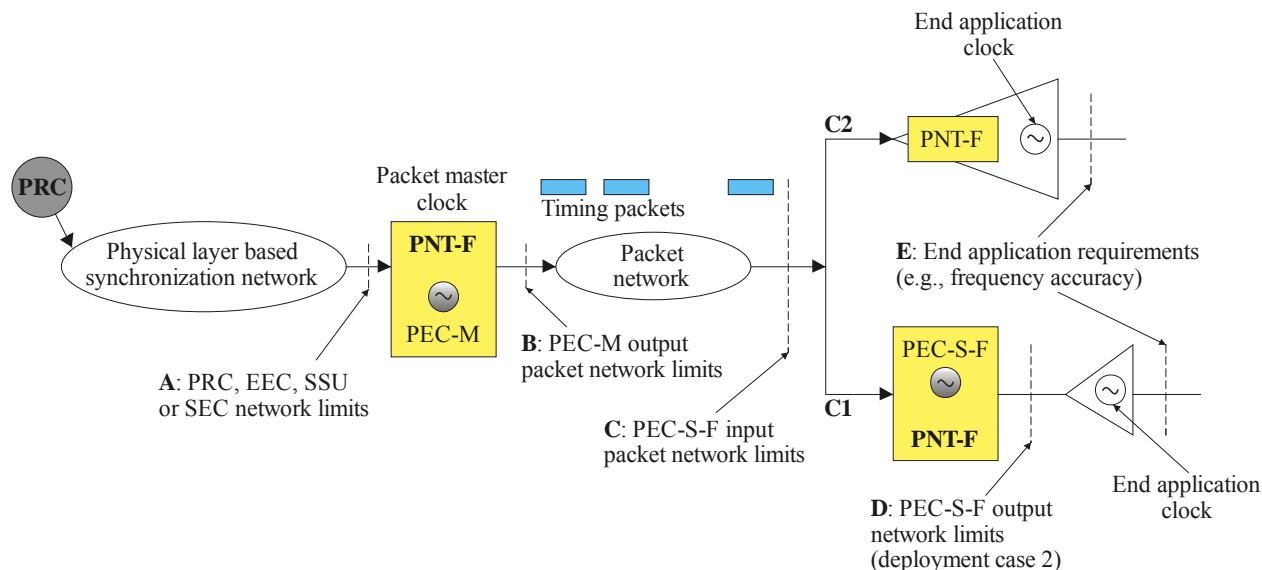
End application clock

C2

PNT-F

PRC

Packet master clock

Timing packets

Physical layer based synchronization network

PNT-F

PEC-M

Packet network

E: End application requirements (e.g., frequency accuracy)

PEC-S-F

PNT-F

B: PEC-M output packet network limits

A: PRC, EEC, SSU or SEC network limits

C: PEC-S-F input packet network limits

C1

End application clock

D: PEC-S-F output network limits (deployment case 2)